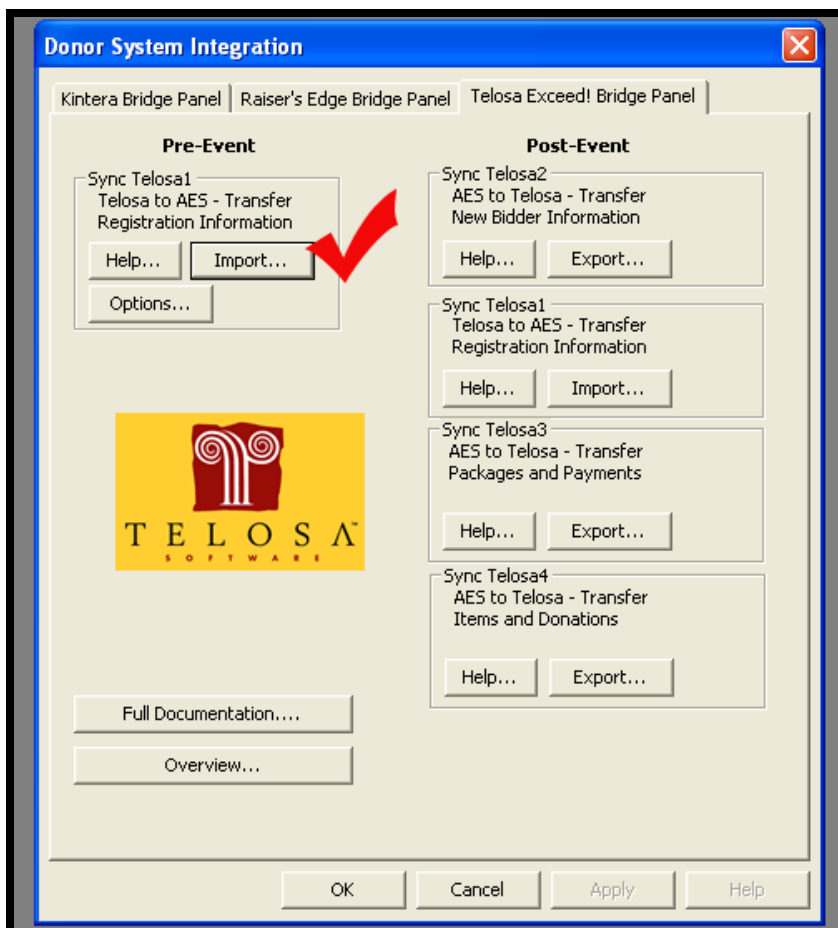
Donor System Integration

Kintera Bridge Panel | Raiser's Edge Bridge Panel | Telosa Exceed! Bridge Panel

Pre-Event

Sync Telosa1
Telosa to AES - Transfer Registration Information

Help... Import...

Options...

TELOSA
SOFTWARE

Full Documentation....

Overview...

Post-Event

Sync Telosa2
AES to Telosa - Transfer New Bidder Information

Help... Export...

Sync Telosa1
Telosa to AES - Transfer Registration Information

Help... Import...

Sync Telosa3
AES to Telosa - Transfer Packages and Payments

Help... Export...

Sync Telosa4
AES to Telosa - Transfer Items and Donations

Help... Export...

OK Cancel Apply Help